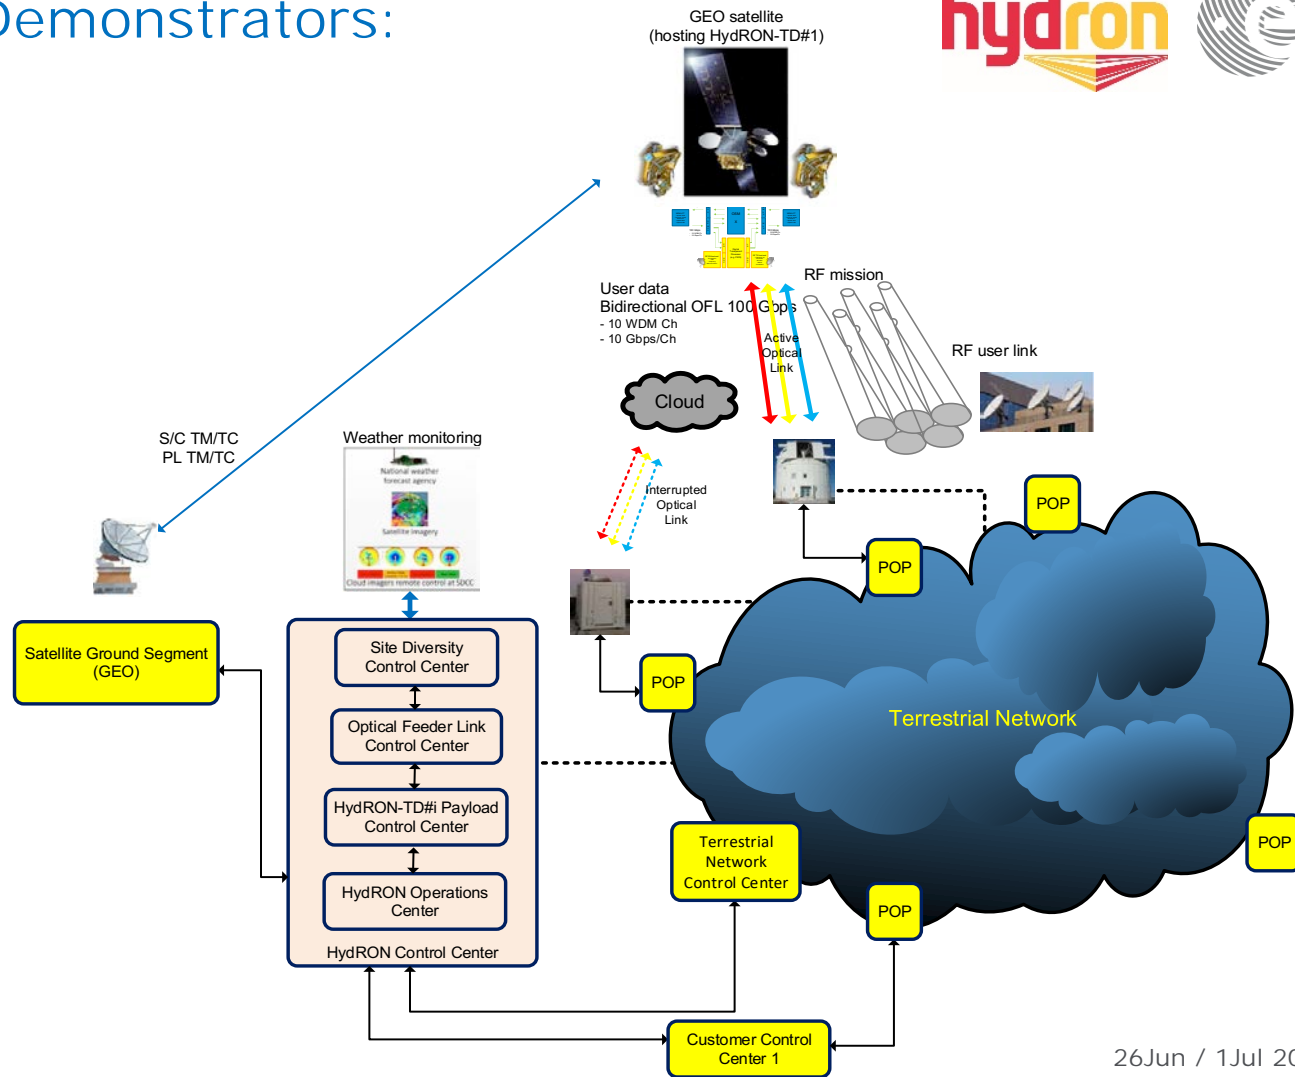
Demonstrators:

hydron

GEO satellite
(hosting HydRON-TD#1)

User data
Bidirectional OFL 100 Gbps
- 10 WDM Ch
- 10 Gbps/Ch

RF mission

Active
Optical
Link

RF user link

Cloud

S/C TM/TC
PL TM/TC

Weather monitoring

National weather forecast agency

Satellite imagery

Cloud imagers remote control at SDCC

Interrupted
Optical
Link

POP

POP

POP

Satellite Ground Segment
(GEO)

Site Diversity
Control Center

Optical Feeder Link
Control Center

HydRON-TD#i Payload
Control Center

HydRON Operations
Center

HydRON Control Center

Terrestrial Network

Terrestrial
Network
Control Center

POP

POP

Customer Control
Center 1

26Jun / 1Jul 20